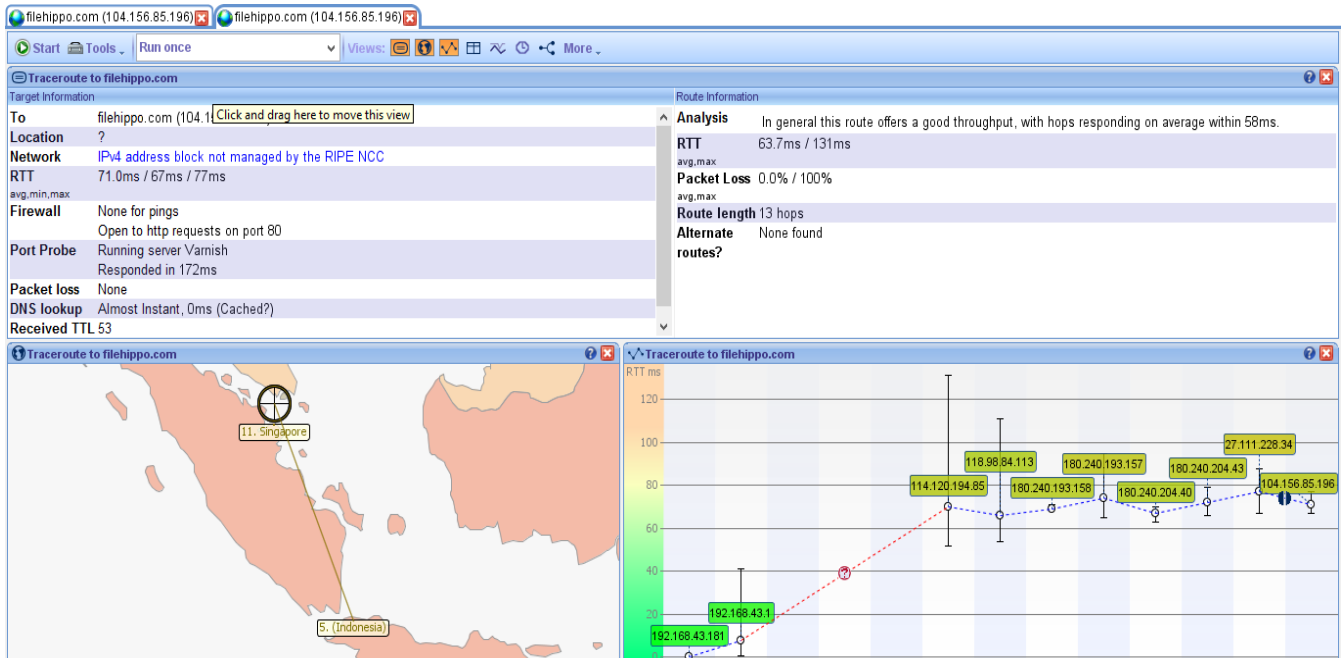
filehippo.com (104.156.85.196) filehippo.com (104.156.85.196)

Start Tools Run once Views: More

Traceroute to filehippo.com

Target Information

| | |
|---|---|
| To | filehippo.com (104.1 Click and drag here to move this view |
| Location | ? |
| Network | IPv4 address block not managed by the RIPE NCC |
| RTT avg,min,max | 71.0ms / 67ms / 77ms |
| Firewall | None for pings<br>Open to http requests on port 80 |
| Port Probe | Running server Varnish<br>Responded in 172ms |
| Packet loss | None |
| DNS lookup | Almost Instant, 0ms (Cached?) |
| Received TTL | 53 |

Route Information

| | |
|---|---|
| Analysis | In general this route offers a good throughput, with hops responding on average within 58ms. |
| RTT avg,max | 63.7ms / 131ms |
| Packet Loss avg,max | 0.0% / 100% |
| Route length | 13 hops |
| Alternate routes? | None found |

Traceroute to filehippo.com

11. Singapore
5. (Indonesia)

Traceroute to filehippo.com

RTT ms
120
100
80
60
40
20
0

192.168.43.181
192.168.43.1
114.120.194.85
118.98.84.113
180.240.193.158
180.240.193.157
180.240.204.40
180.240.204.43
27.111.228.34
104.156.85.196